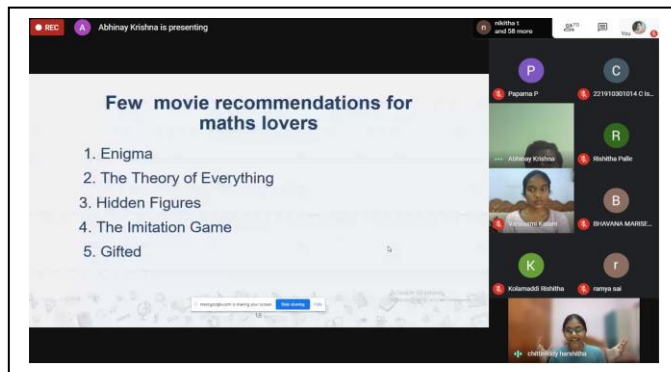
REC
A Abhinay Krishna is presenting
n nikitha t and 58 more
You

Few movie recommendations for maths lovers
1. Enigma
2. The Theory of Everything
3. Hidden Figures
4. The Imitation Game
5. Gifted

meet.google.com is sharing your screen. Stop sharing Hide

P Papama P
C 221910301014 C Is...
Abhinay Krishna
R Rishitha Palle
Vaishnavi Kalani
B BHAVANA MARISE...
K Kolamaddi Rishitha
r ramya sai
chittireddy harshitha